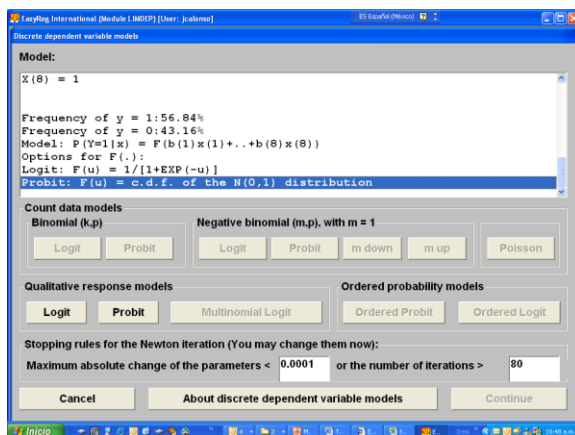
EasyReg International (Module LINDEP) [User: jcalonso]
ES Español (México)
Discrete dependent variable models

Model:

X(8) = 1

Frequency of y = 1:56.84%
Frequency of y = 0:43.16%
Model: P(Y=1|x) = F(b(1)x(1)+..+b(8)x(8))
Options for F(.):
Logit: F(u) = 1/[1+EXP(-u)]
Probit: F(u) = c.d.f. of the N(0,1) distribution

Count data models
Binomial (k,p)
Logit
Probit
Negative binomial (m,p), with m = 1
Logit
Probit
m down
m up
Poisson

Qualitative response models
Logit
Probit
Multinomial Logit
Ordered probability models
Ordered Probit
Ordered Logit

Stopping rules for the Newton iteration (You may change them now):
Maximum absolute change of the parameters < 0.0001 or the number of iterations > 80

Cancel
About discrete dependent variable models
Continue

Inicio
10:40 a.m.